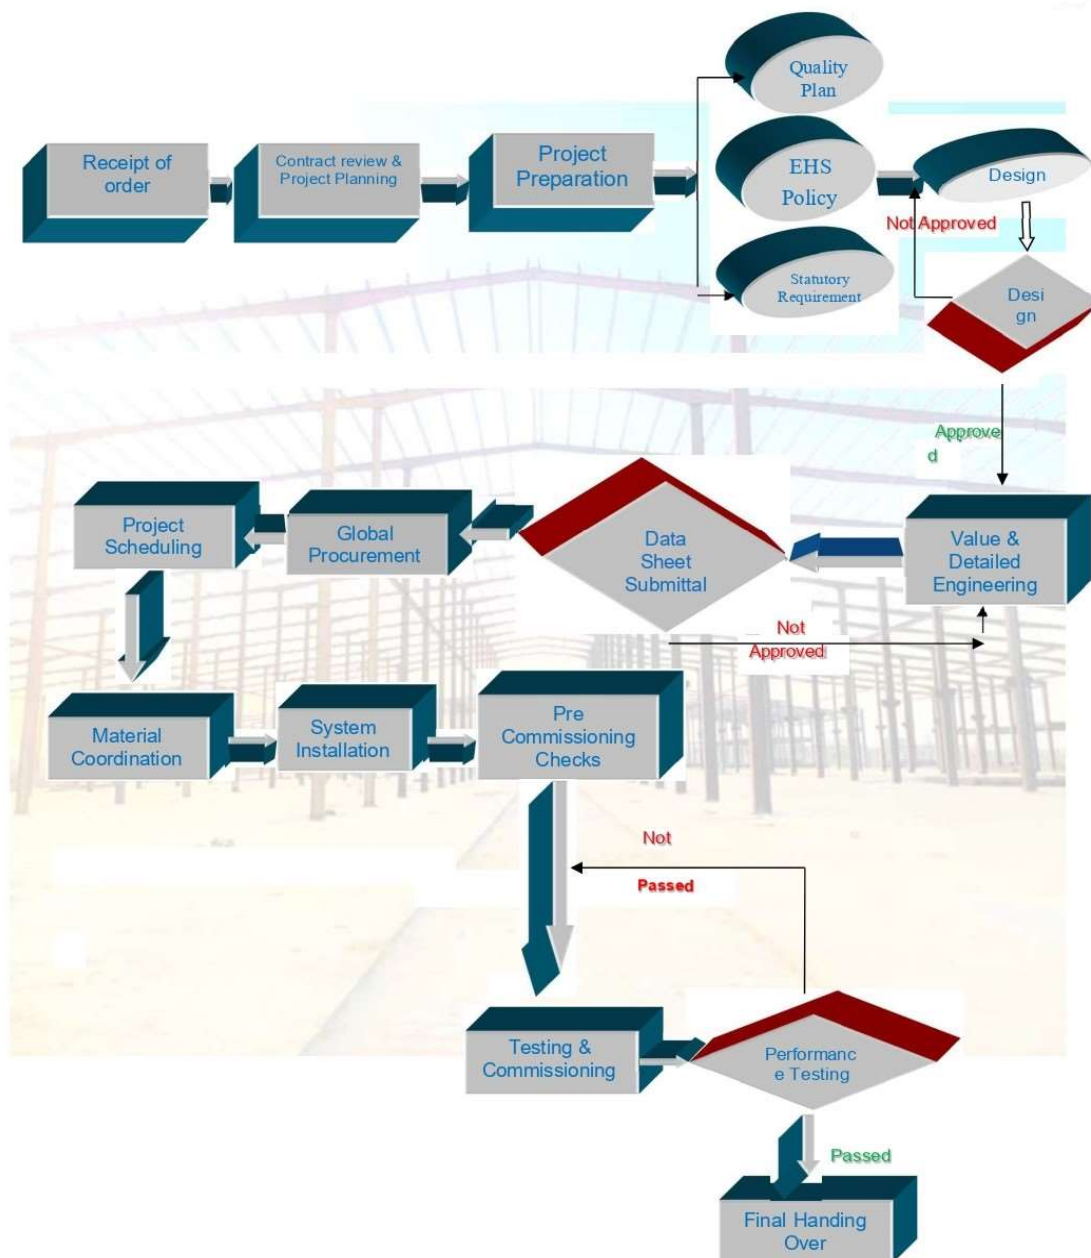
Receipt of order

Contract review & Project Planning

Project Preparation

Quality Plan

EHS Policy

Statutory Requirement

Design

Not Approved

Desi gn

Approve d

Value & Detailed Engineering

Data Sheet Submittal

Not Approved

Global Procurement

Project Scheduling

Material Coordination

System Installation

Pre Commissioning Checks

Not

Passed

Testing & Commissioning

Performanc e Testing

Passed

Final Handing Over